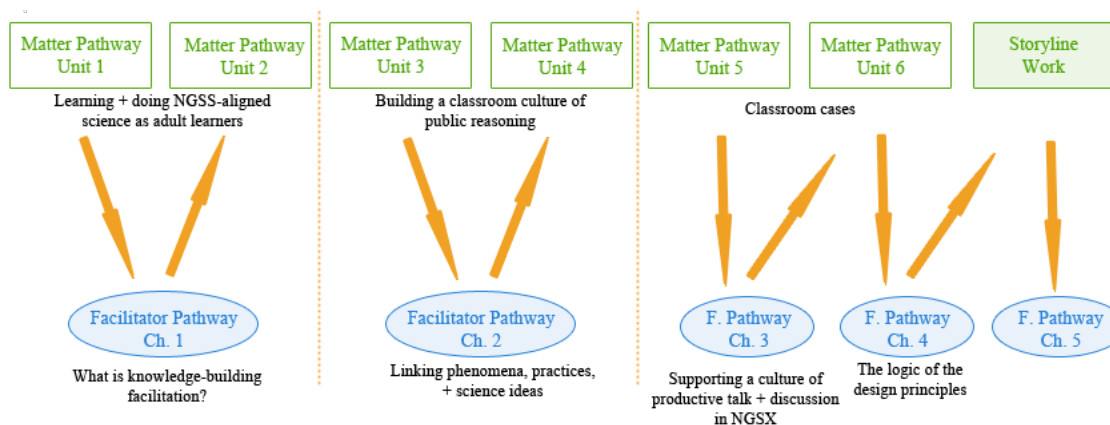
Matter Pathway Unit 1

Matter Pathway Unit 2

Learning + doing NGSS-aligned science as adult learners

Facilitator Pathway Ch. 1

What is knowledge-building facilitation?

Matter Pathway Unit 3

Matter Pathway Unit 4

Building a classroom culture of public reasoning

Facilitator Pathway Ch. 2

Linking phenomena, practices, + science ideas

Matter Pathway Unit 5

Matter Pathway Unit 6

Storyline Work

Classroom cases

F. Pathway Ch. 3

Supporting a culture of productive talk + discussion in NGSX

F. Pathway Ch. 4

The logic of the design principles

F. Pathway Ch. 5